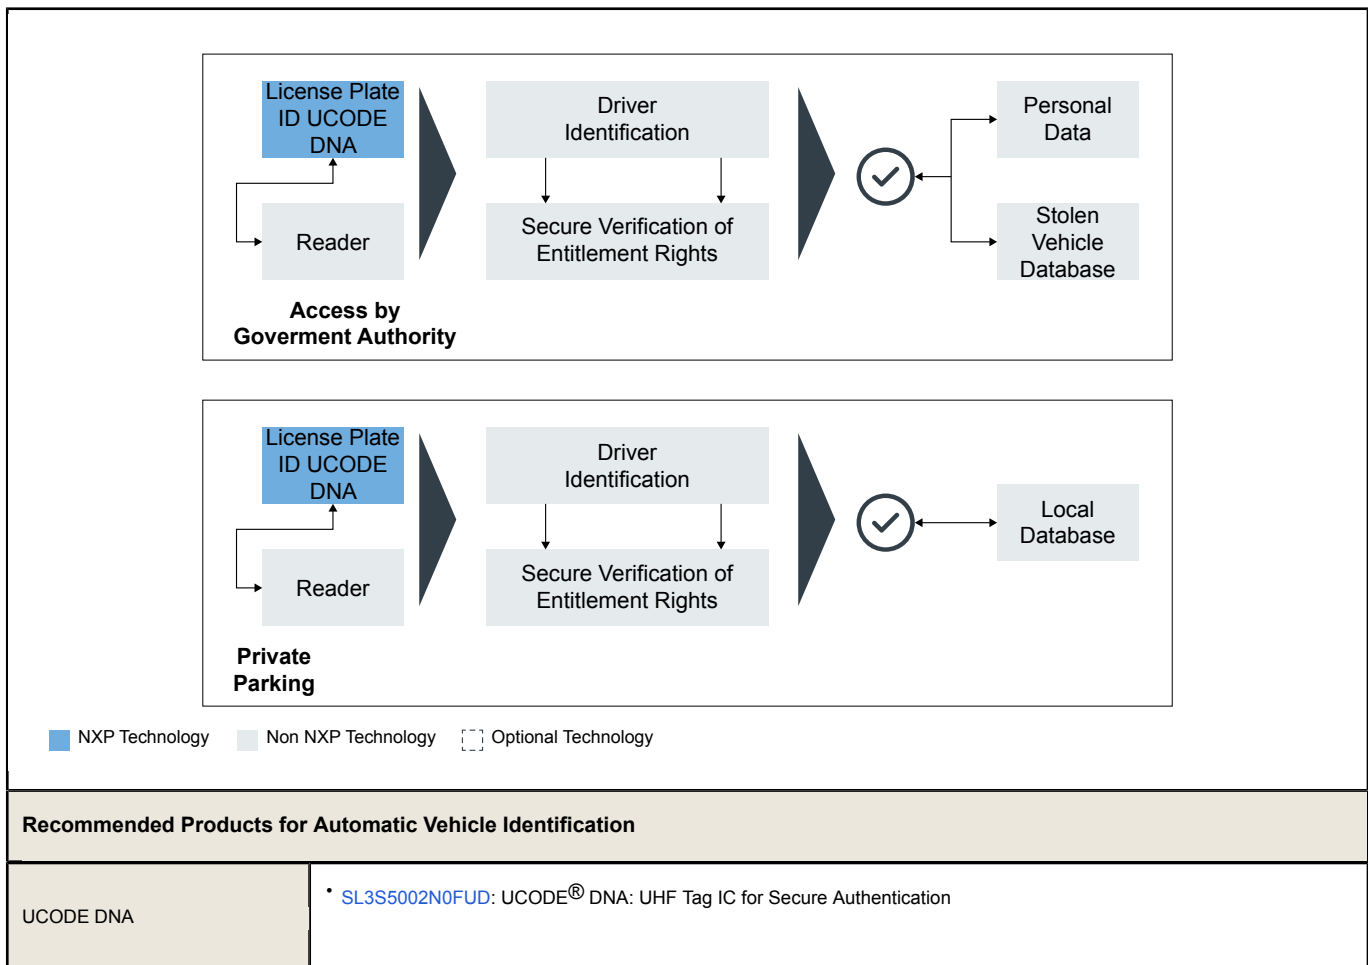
License Plate ID UCODE DNA

Reader

Driver Identification

Secure Verification of Entitlement Rights

Personal Data

Stolen Vehicle Database

Access by Goverment Authority

License Plate ID UCODE DNA

Reader

Driver Identification

Secure Verification of Entitlement Rights

Local Database

Private Parking

NXP Technology Non NXP Technology Optional Technology

| Recommended Products for Automatic Vehicle Identification | |
|---|---|
| UCODE DNA | • SL3S5002N0FUD: UCODE® DNA: UHF Tag IC for Secure Authentication |